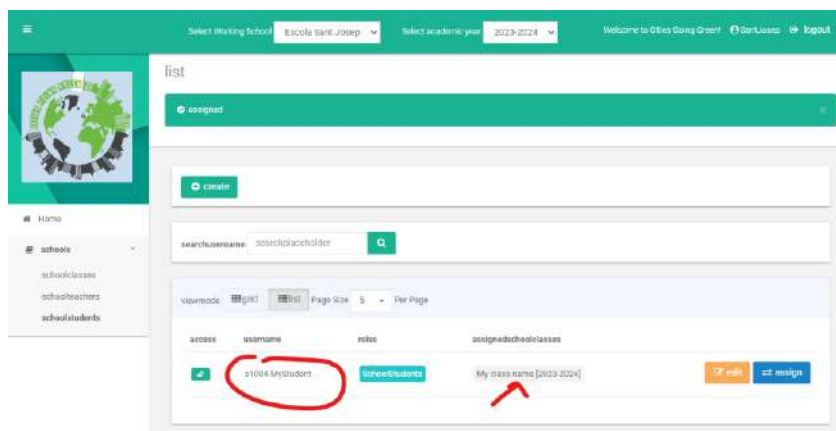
Select Working School Escola Sant Josep
Select academic year 2023-2024
Welcome to Cities Going Green! SantJosep logout

list

assigned

×

Home
schools
schoolclasses
schoolteachers
schoolstudents

create

searchusername searchplaceholder

viewmode grid list Page Size 5 Per Page

| access | username | roles | assignedschoolclasses | |
|---|---|---|---|---|
| | s1004 MyStudent | SchoolStudents | My class name [2023-2024] | edit assign |